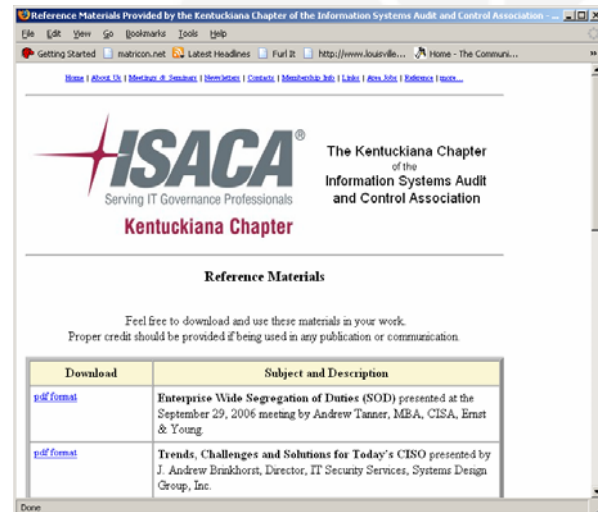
Reference Materials Provided by the Kentuckiana Chapter of the Information Systems Audit and Control Association - ...

File Edit View Go Bookmarks Tools Help

Getting Started matricon.net Latest Headlines Furl It http://www.louisville... Home - The Communi...

Home | About Us | Meetings & Seminars | Newsletters | Contacts | Membership Info | Links | Area Jobs | Reference | more...

ISACA®
Serving IT Governance Professionals
Kentuckiana Chapter

The Kentuckiana Chapter of the Information Systems Audit and Control Association

Reference Materials

Feel free to download and use these materials in your work.
Proper credit should be provided if being used in any publication or communication.

| Download | Subject and Description |
|---|---|
| pdf format | **Enterprise Wide Segregation of Duties (SOD)** presented at the September 29, 2006 meeting by Andrew Tanner, MBA, CISA, Ernst & Young. |
| pdf format | **Trends, Challenges and Solutions for Today's CISO** presented by J. Andrew Brinkhorst, Director, IT Security Services, Systems Design Group, Inc. |

Done